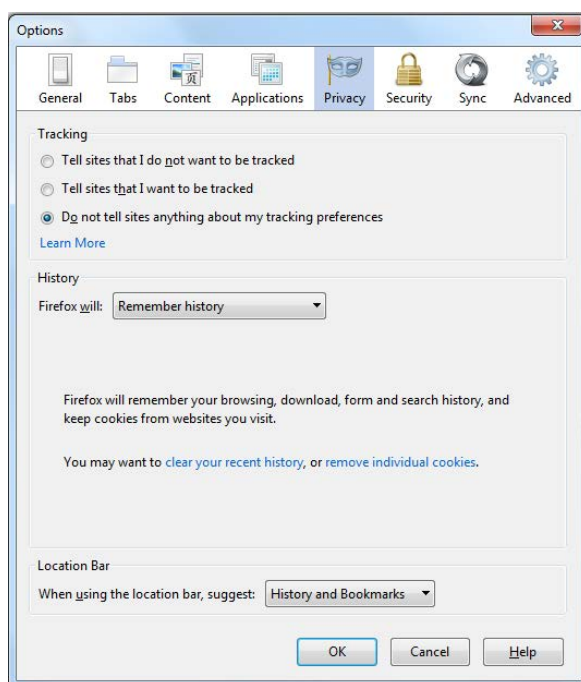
Options

General Tabs Content Applications Privacy Security Sync Advanced

Tracking

Tell sites that I do not want to be tracked

Tell sites that I want to be tracked

Do not tell sites anything about my tracking preferences

Learn More

History

Firefox will: Remember history

Firefox will remember your browsing, download, form and search history, and keep cookies from websites you visit.

You may want to clear your recent history, or remove individual cookies.

Location Bar

When using the location bar, suggest: History and Bookmarks

OK Cancel Help